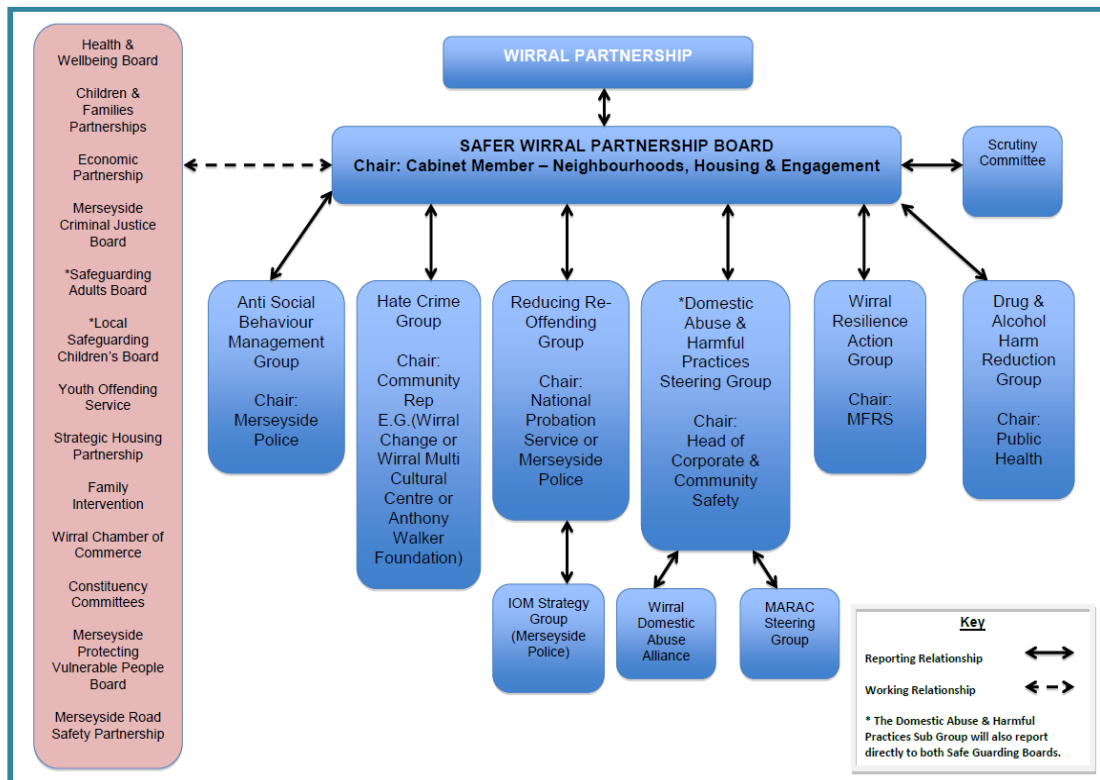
Health & Wellbeing Board

Children & Families Partnerships

Economic Partnership

Merseyside Criminal Justice Board

*Safeguarding Adults Board

*Local Safeguarding Children's Board

Youth Offending Service

Strategic Housing Partnership

Family Intervention

Wirral Chamber of Commerce

Constituency Committees

Merseyside Protecting Vulnerable People Board

Merseyside Road Safety Partnership

WIRRAL PARTNERSHIP

SAFER WIRRAL PARTNERSHIP BOARD
Chair: Cabinet Member – Neighbourhoods, Housing & Engagement

Scrutiny Committee

Anti Social Behaviour Management Group

Chair: Merseyside Police

Hate Crime Group

Chair: Community Rep E.G.(Wirral Change or Wirral Multi Cultural Centre or Anthony Walker Foundation)

Reducing Re-Offending Group

Chair: National Probation Service or Merseyside Police

*Domestic Abuse & Harmful Practices Steering Group

Chair: Head of Corporate & Community Safety

Wirral Resilience Action Group

Chair: MFRS

Drug & Alcohol Harm Reduction Group

Chair: Public Health

IOM Strategy Group (Merseyside Police)

Wirral Domestic Abuse Alliance

MARAC Steering Group

Key

Reporting Relationship

Working Relationship

* The Domestic Abuse & Harmful Practices Sub Group will also report directly to both Safe Guarding Boards.